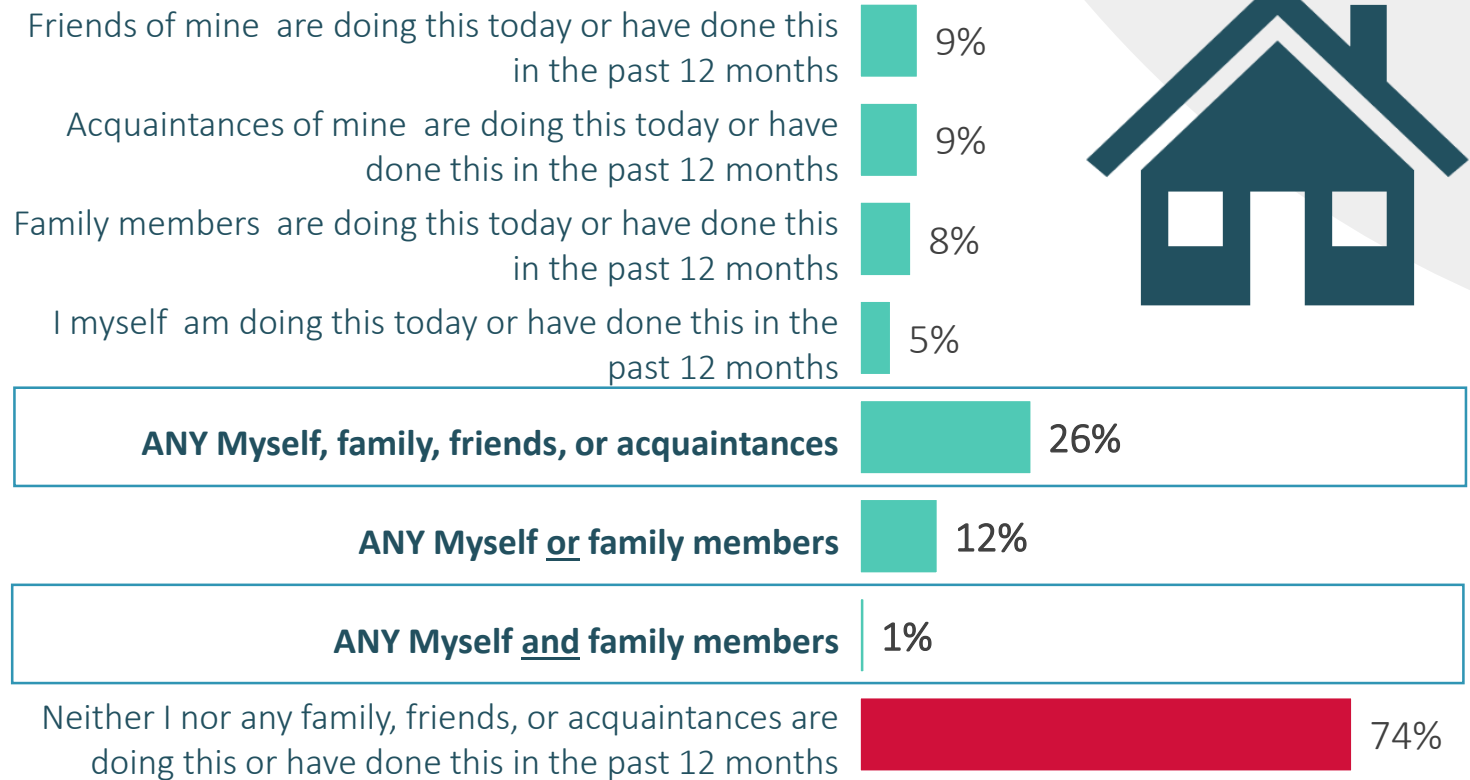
Friends of mine are doing this today or have done this in the past 12 months
9%

Acquaintances of mine are doing this today or have done this in the past 12 months
9%

Family members are doing this today or have done this in the past 12 months
8%

I myself am doing this today or have done this in the past 12 months
5%

ANY Myself, family, friends, or acquaintances
26%

ANY Myself or family members
12%

ANY Myself and family members
1%

Neither I nor any family, friends, or acquaintances are doing this or have done this in the past 12 months
74%